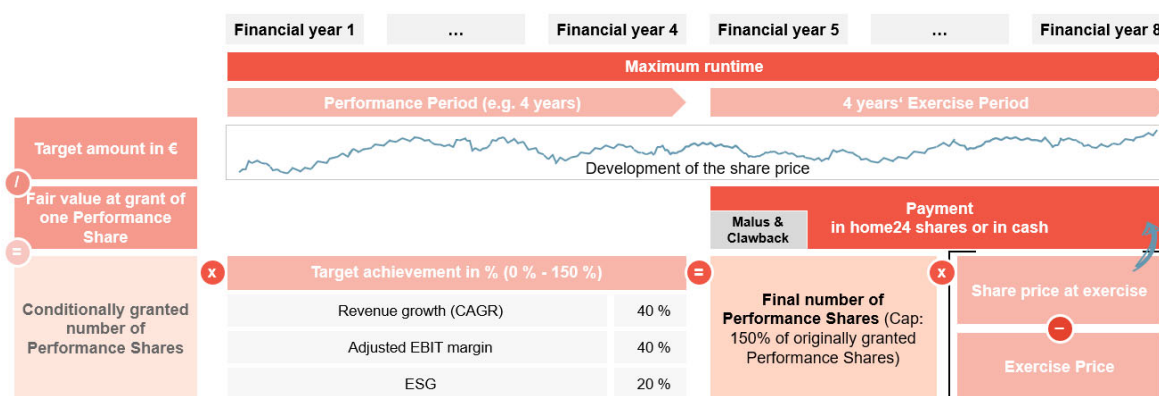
Financial year 1
...
Financial year 4
Financial year 5
...
Financial year 8

Maximum runtime

Performance Period (e.g. 4 years)
4 years' Exercise Period

Target amount in €

Development of the share price

/

Fair value at grant of one Performance Share

Malus & Clawback

Payment in home24 shares or in cash

=

Conditionally granted number of Performance Shares

x

Target achievement in % (0 % - 150 %)

| Revenue growth (CAGR) | 40 % |
|---|---|
| Adjusted EBIT margin | 40 % |
| ESG | 20 % |

=

Final number of Performance Shares (Cap: 150% of originally granted Performance Shares)

x

Share price at exercise

−

Exercise Price